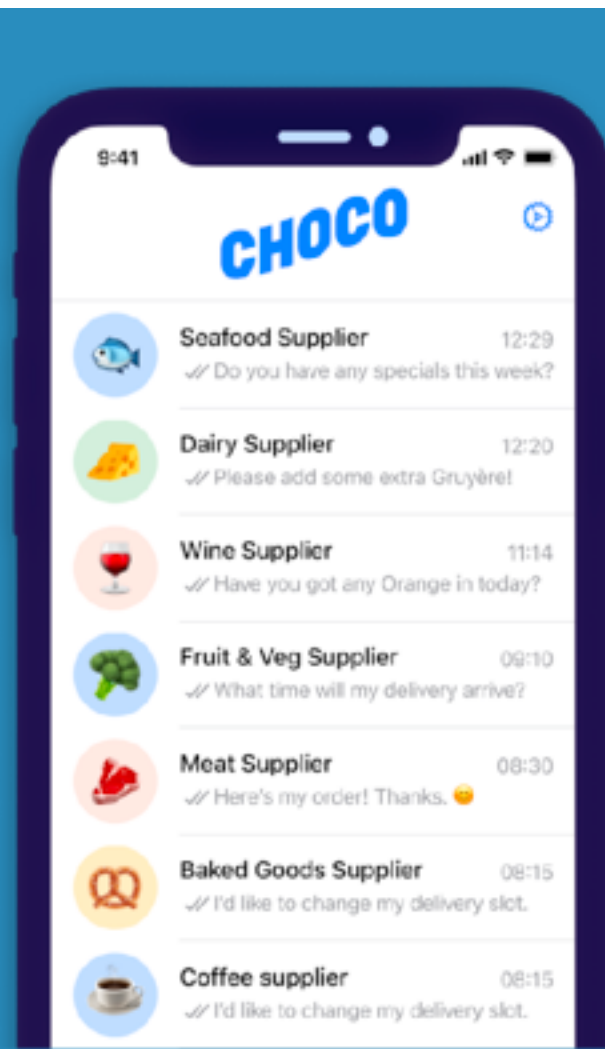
9:41

CHOCO

Seafood Supplier 12:29
Do you have any specials this week?

Dairy Supplier 12:20
Please add some extra Gruyère!

Wine Supplier 11:14
Have you got any Orange in today?

Fruit & Veg Supplier 09:10
What time will my delivery arrive?

Meat Supplier 08:30
Here's my order! Thanks. 😊

Baked Goods Supplier 08:15
I'd like to change my delivery slot.

Coffee supplier 08:15
I'd like to change my delivery slot.